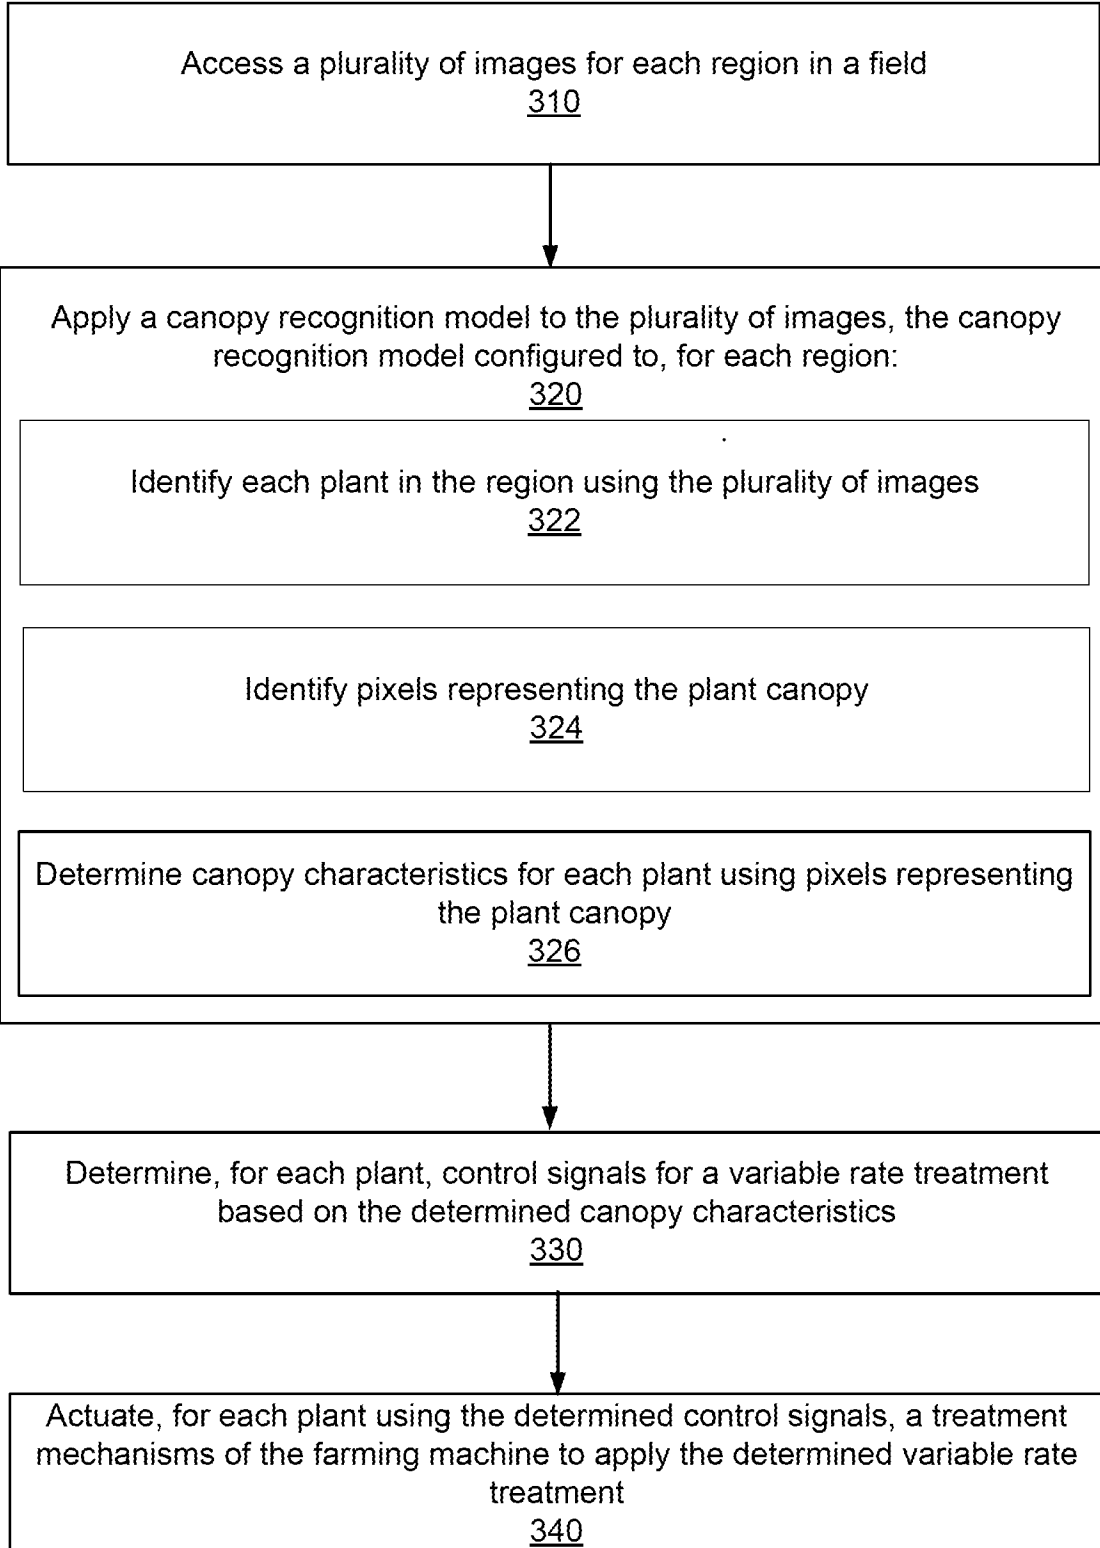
Access a plurality of images for each region in a field
310

Apply a canopy recognition model to the plurality of images, the canopy recognition model configured to, for each region:
320

Identify each plant in the region using the plurality of images
322

Identify pixels representing the plant canopy
324

Determine canopy characteristics for each plant using pixels representing the plant canopy
326

Determine, for each plant, control signals for a variable rate treatment based on the determined canopy characteristics
330

Actuate, for each plant using the determined control signals, a treatment mechanisms of the farming machine to apply the determined variable rate treatment
340